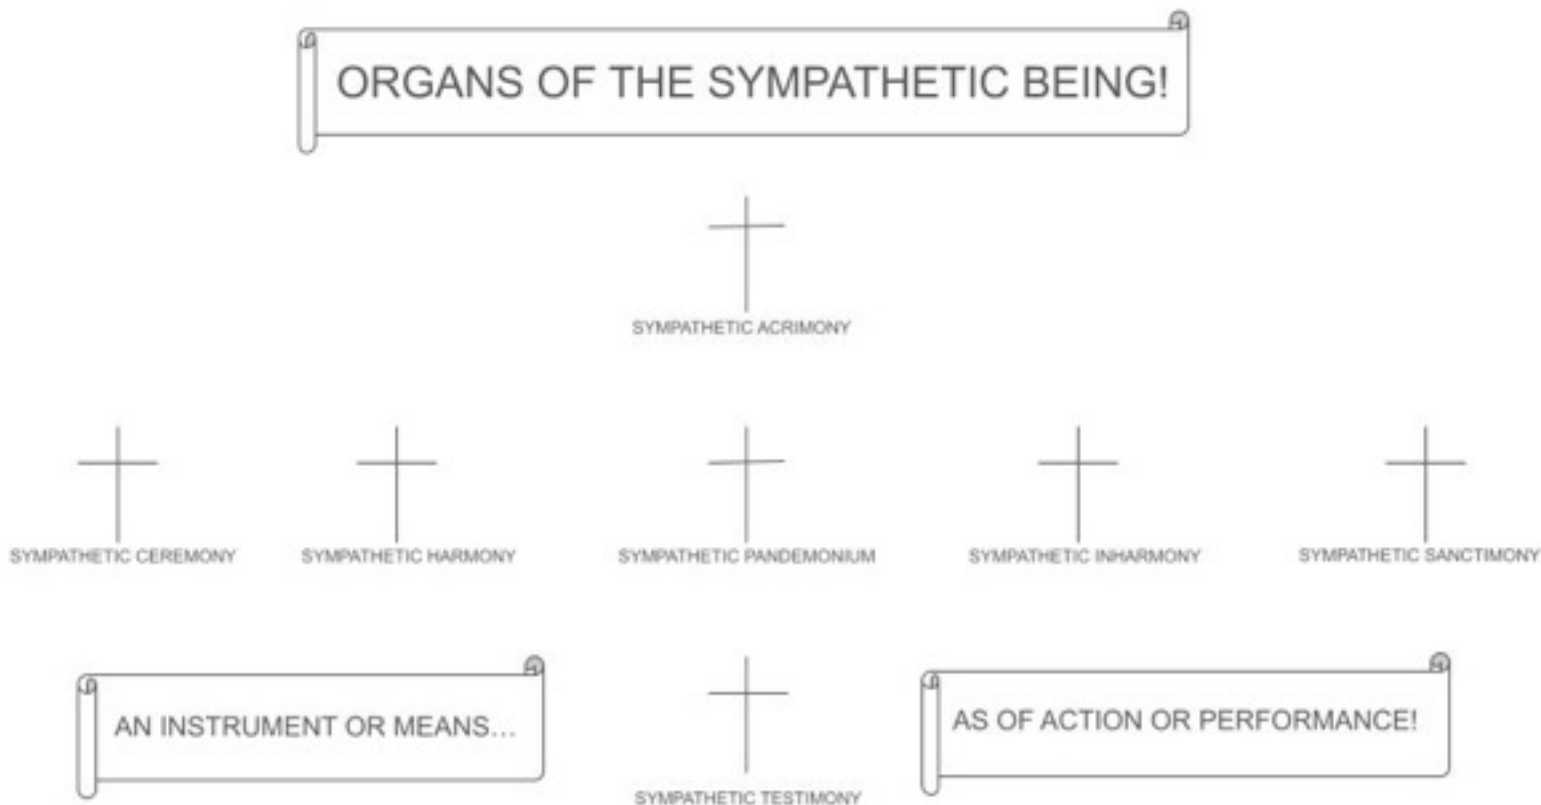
ORGANS OF THE SYMPATHETIC BEING!

SYMPATHETIC ACRIMONY

SYMPATHETIC CEREMONY

SYMPATHETIC HARMONY

SYMPATHETIC PANDEMONIUM

SYMPATHETIC INHARMONY

SYMPATHETIC SANCTIMONY

AN INSTRUMENT OR MEANS...

SYMPATHETIC TESTIMONY

AS OF ACTION OR PERFORMANCE!